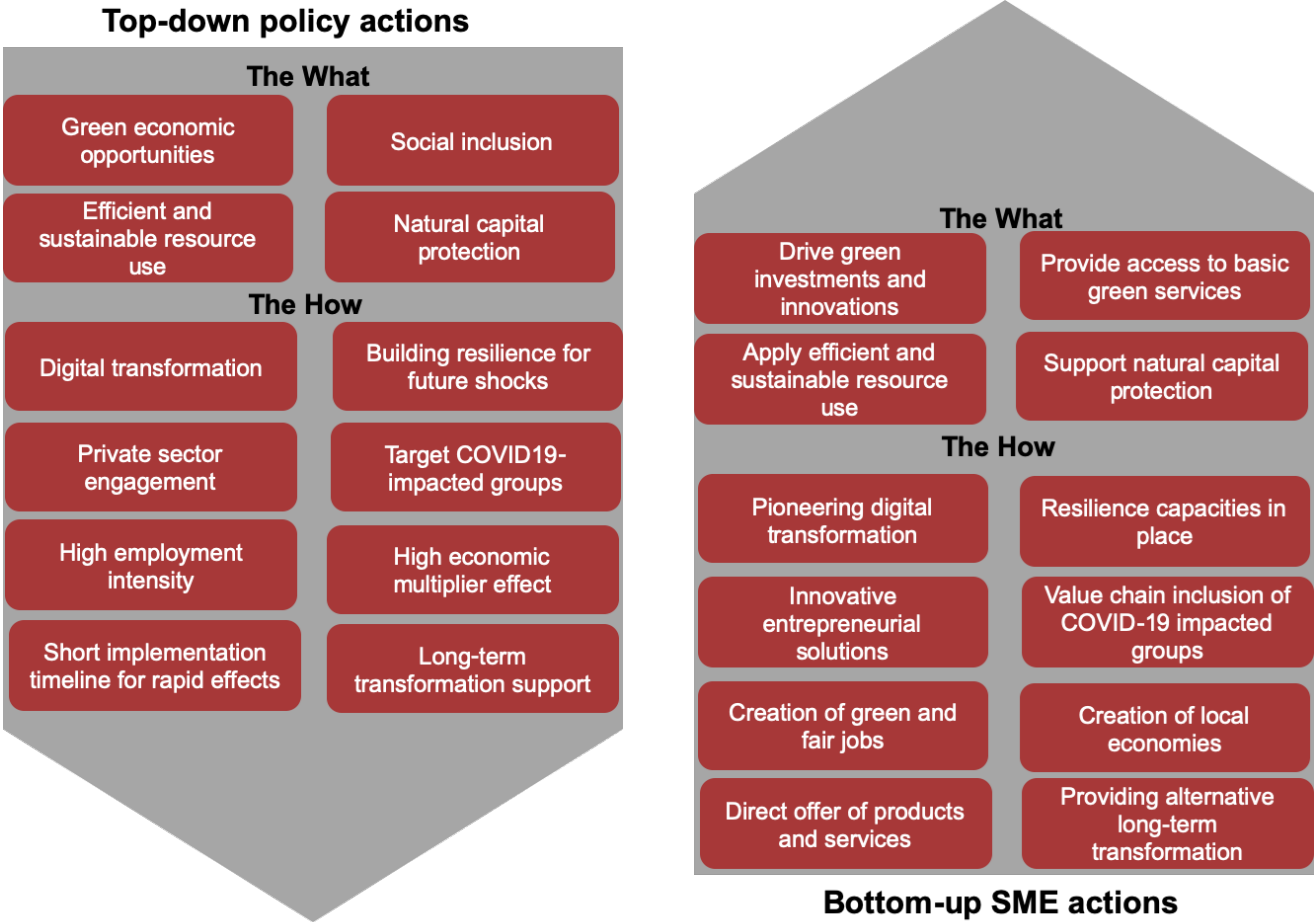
Top-down policy actions

The What

Green economic opportunities

Social inclusion

Efficient and sustainable resource use

Natural capital protection

The How

Digital transformation

Building resilience for future shocks

Private sector engagement

Target COVID19-impacted groups

High employment intensity

High economic multiplier effect

Short implementation timeline for rapid effects

Long-term transformation support

The What

Drive green investments and innovations

Provide access to basic green services

Apply efficient and sustainable resource use

Support natural capital protection

The How

Pioneering digital transformation

Resilience capacities in place

Innovative entrepreneurial solutions

Value chain inclusion of COVID-19 impacted groups

Creation of green and fair jobs

Creation of local economies

Direct offer of products and services

Providing alternative long-term transformation

Bottom-up SME actions